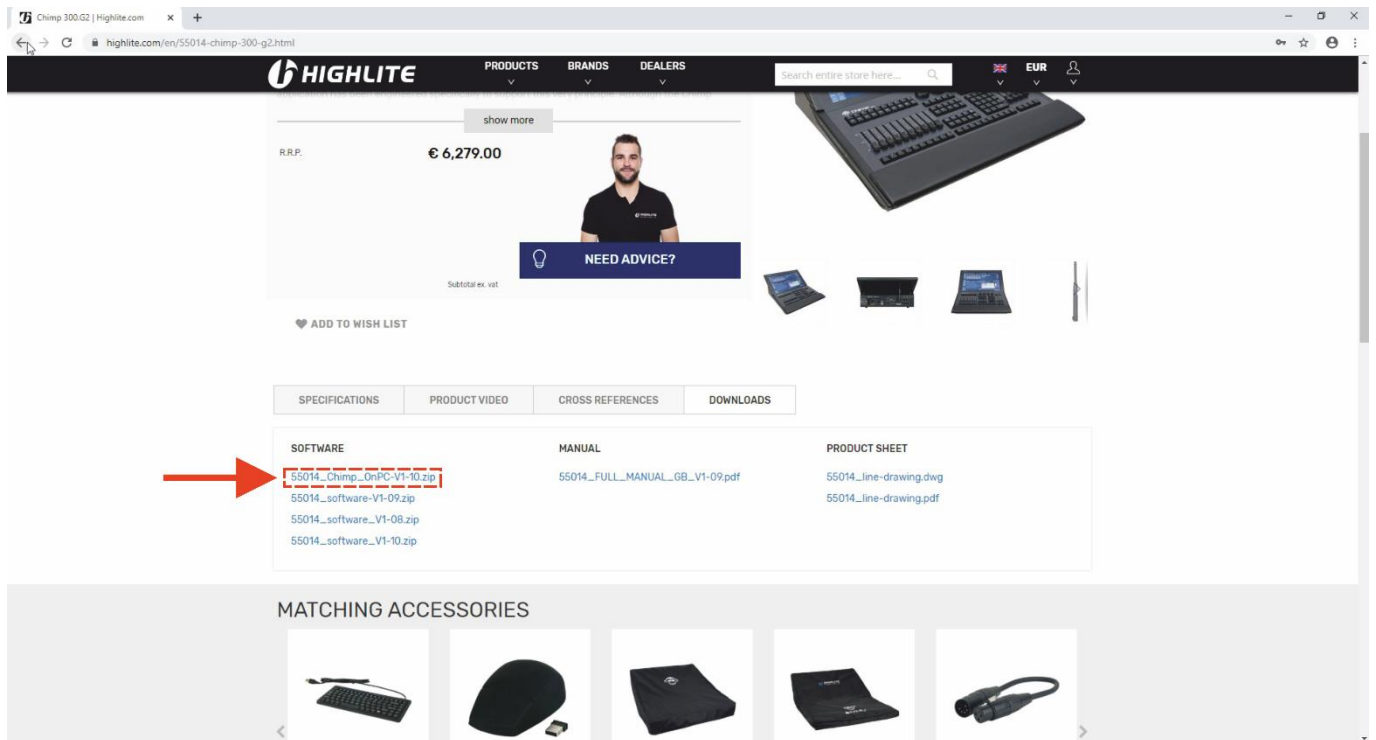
Chimp 300.G2 | Highlite.com × +

highlite.com/en/55014-chimp-300-g2.html

HIGHLITE PRODUCTS BRANDS DEALERS Search entire store here... EUR

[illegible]

show more

R.R.P. € 6,279.00

NEED ADVICE?

Subtotal ex. vat

ADD TO WISH LIST

| SPECIFICATIONS | PRODUCT VIDEO | CROSS REFERENCES | DOWNLOADS |
|---|---|---|---|

SOFTWARE
55014_Chimp_OnPC-V1-10.zip
55014_software-V1-09.zip
55014_software_V1-08.zip
55014_software_V1-10.zip

MANUAL
55014_FULL_MANUAL_GB_V1-09.pdf

PRODUCT SHEET
55014_line-drawing.dwg
55014_line-drawing.pdf

MATCHING ACCESSORIES